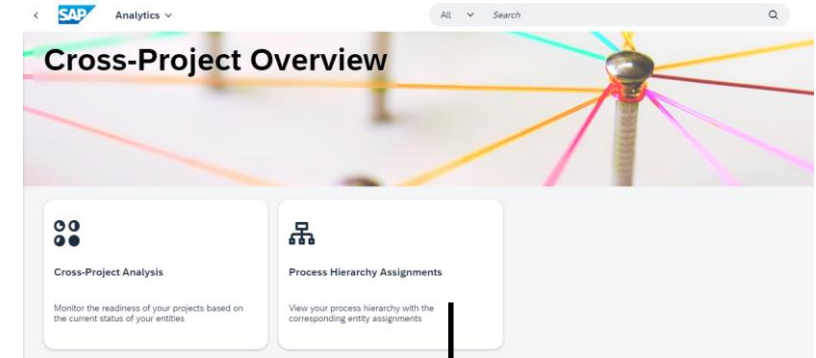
SAP Analytics

All Search

Cross-Project Overview

Cross-Project Analysis

Monitor the readiness of your projects based on the current status of your entities

Process Hierarchy Assignments

View your process hierarchy with the corresponding entity assignments